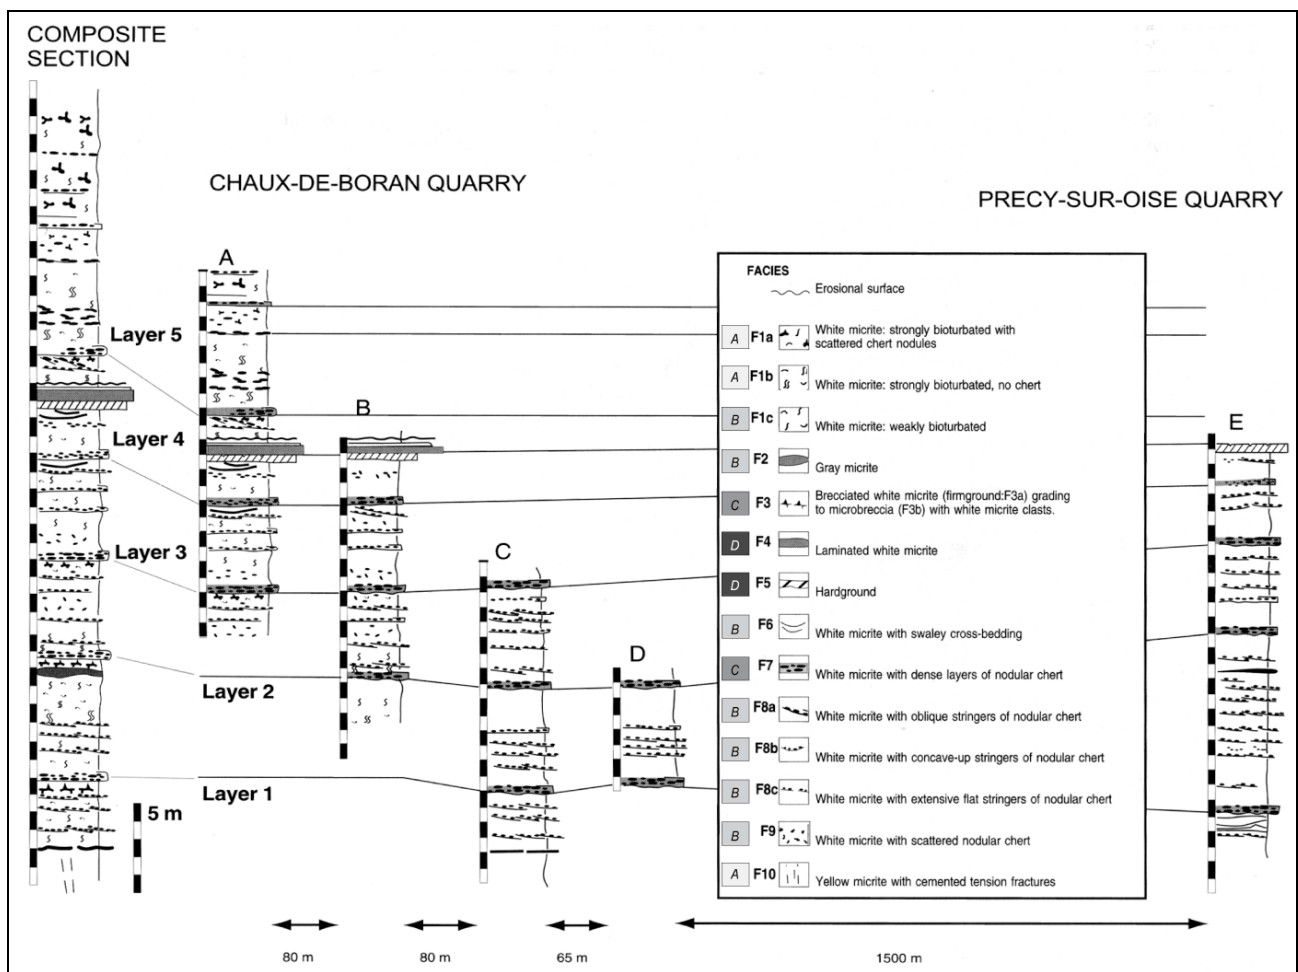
COMPOSITE SECTION

CHAUX-DE-BORAN QUARRY

PRECY-SUR-OISE QUARRY

A

B

C

D

E

Layer 5

Layer 4

Layer 3

Layer 2

Layer 1

5 m

FACIES

Erosional surface

| | | |
|---|---|---|
| A | F1a | White micrite: strongly bioturbated with scattered chert nodules |
| A | F1b | White micrite: strongly bioturbated, no chert |
| B | F1c | White micrite: weakly bioturbated |
| B | F2 | Gray micrite |
| C | F3 | Brecciated white micrite (firmground:F3a) grading to microbreccia (F3b) with white micrite clasts. |
| D | F4 | Laminated white micrite |
| D | F5 | Hardground |
| B | F6 | White micrite with swaley cross-bedding |
| C | F7 | White micrite with dense layers of nodular chert |
| B | F8a | White micrite with oblique stringers of nodular chert |
| B | F8b | White micrite with concave-up stringers of nodular chert |
| B | F8c | White micrite with extensive flat stringers of nodular chert |
| B | F9 | White micrite with scattered nodular chert |
| A | F10 | Yellow micrite with cemented tension fractures |

80 m

80 m

65 m

1500 m